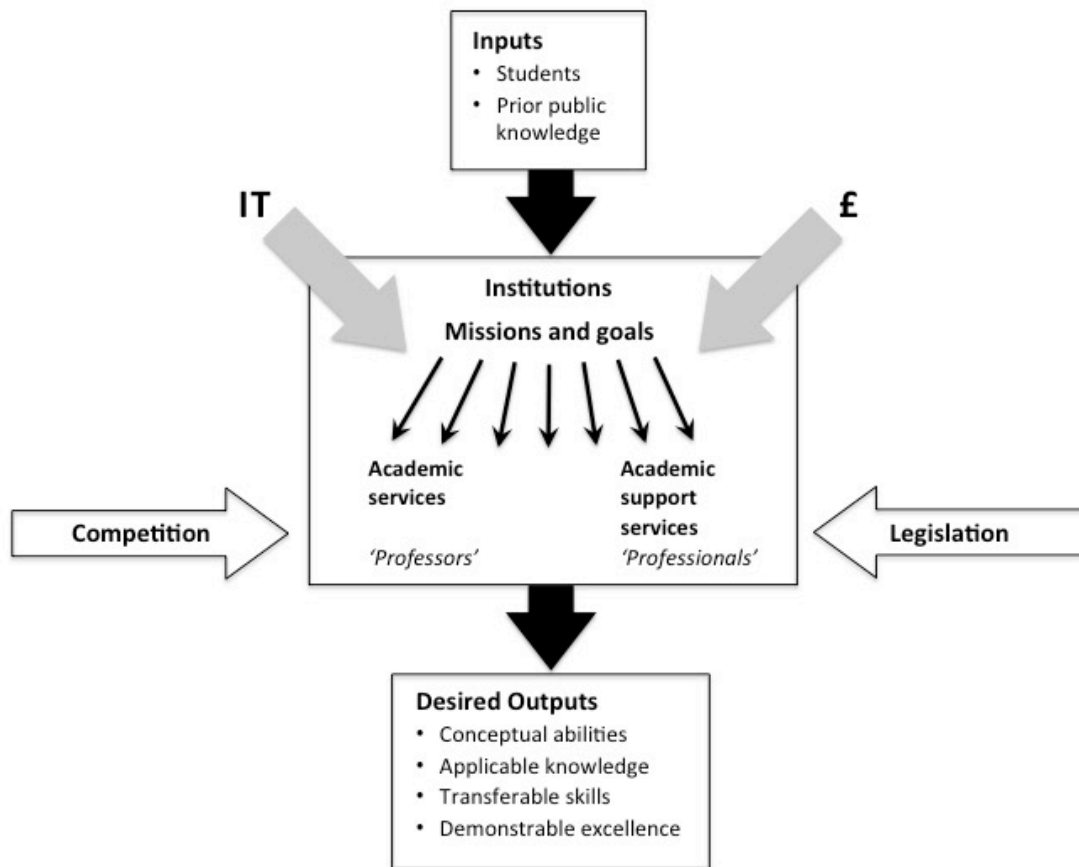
Inputs
- Students
- Prior public knowledge

IT

£

Institutions

Missions and goals

Academic services

'Professors'

Academic support services

'Professionals'

Competition

Legislation

Desired Outputs
- Conceptual abilities
- Applicable knowledge
- Transferable skills
- Demonstrable excellence